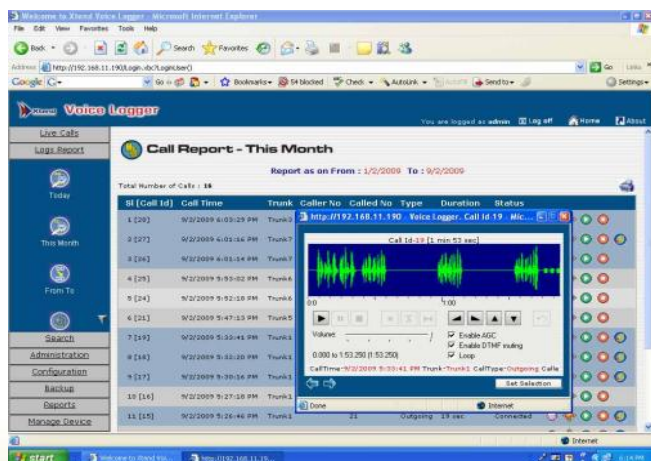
Welcome to Xtend Voice Logger - Microsoft Internet Explorer

File Edit View Favorites Tools Help

Back Search Favorites

Address http://192.168.11.190/Login.vbc?LoginUser()

Go Links

Google G- Go Bookmarks 54 blocked Check AutoLink Send to Settings

Xtend Voice Logger

You are logged as admin Log off Home About

Live Calls

Logs Report

Today

This Month

From To

Search

Administration

Configuration

Backup

Reports

Manage Device

Call Report - This Month

Report as on From : 1/2/2009 To : 9/2/2009

Total Number of Calls : 16

| Sl [Call Id] | Call Time | Trunk | Caller No | Called No | Type | Duration | Status |
|---|---|---|---|---|---|---|---|
| 1 [20] | 9/2/2009 6:03:29 PM | Trunk3 | | | | | |
| 2 [27] | 9/2/2009 6:01:16 PM | Trunk7 | | | | | |
| 3 [26] | 9/2/2009 6:01:14 PM | Trunk7 | | | | | |
| 4 [25] | 9/2/2009 5:53:02 PM | Trunk6 | | | | | |
| 5 [24] | 9/2/2009 5:52:18 PM | Trunk6 | | | | | |
| 6 [21] | 9/2/2009 5:47:13 PM | Trunk5 | | | | | |
| 7 [19] | 9/2/2009 5:33:41 PM | Trunk1 | | | | | |
| 8 [18] | 9/2/2009 5:32:20 PM | Trunk1 | | | | | |
| 9 [17] | 9/2/2009 5:30:16 PM | Trunk1 | | | | | |
| 10 [16] | 9/2/2009 5:27:18 PM | Trunk1 | | | | | |
| 11 [15] | 9/2/2009 5:26:46 PM | Trunk1 | 21 | | Outgoing | 19 sec | Connected |

http://192.168.11.190 - Voice Logger. Call Id-19 - Mic...

Call Id-19 [1 min 53 sec]

0:00

1:00

Volume

0.000 to 1:53.250 (1:53.250)

Enable AGC

Enable DTMF muting

Loop

CallTime-9/2/2009 5:33:41 PM Trunk-Trunk1 CallType-Outgoing Calle

Set Selection

Done

Internet

Internet

start

Welcome to Xtend Voi...

http://192.168.11.19...

6:14 PM